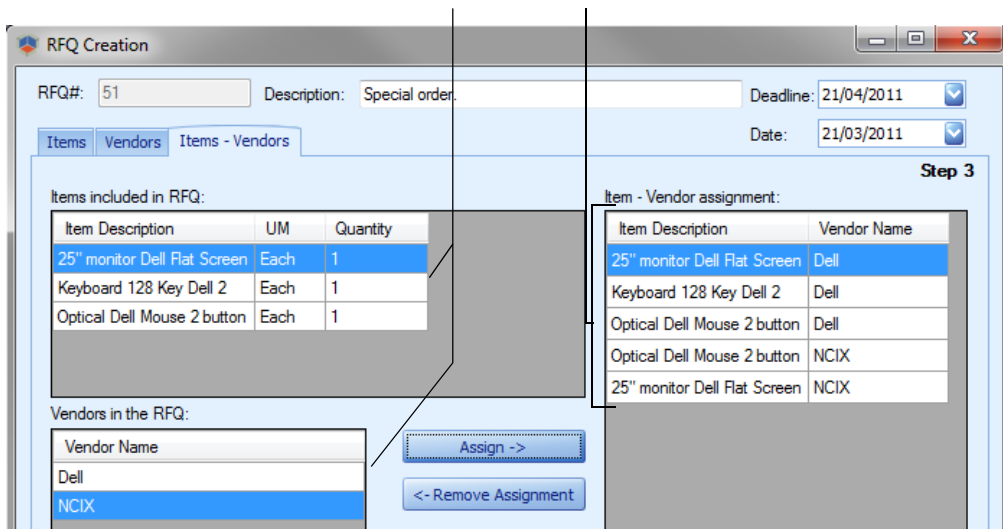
RFQ Creation

RFQ#: 51

Description: Special order.

Deadline: 21/04/2011

Date: 21/03/2011

Items | Vendors | Items - Vendors

Step 3

Items included in RFQ:

| Item Description | UM | Quantity |
|---|---|---|
| 25" monitor Dell Flat Screen | Each | 1 |
| Keyboard 128 Key Dell 2 | Each | 1 |
| Optical Dell Mouse 2 button | Each | 1 |

Item - Vendor assignment:

| Item Description | Vendor Name |
|---|---|
| 25" monitor Dell Flat Screen | Dell |
| Keyboard 128 Key Dell 2 | Dell |
| Optical Dell Mouse 2 button | Dell |
| Optical Dell Mouse 2 button | NCIX |
| 25" monitor Dell Flat Screen | NCIX |

Vendors in the RFQ:

| Vendor Name |
|---|
| Dell |
| NCIX |

Assign ->

<- Remove Assignment